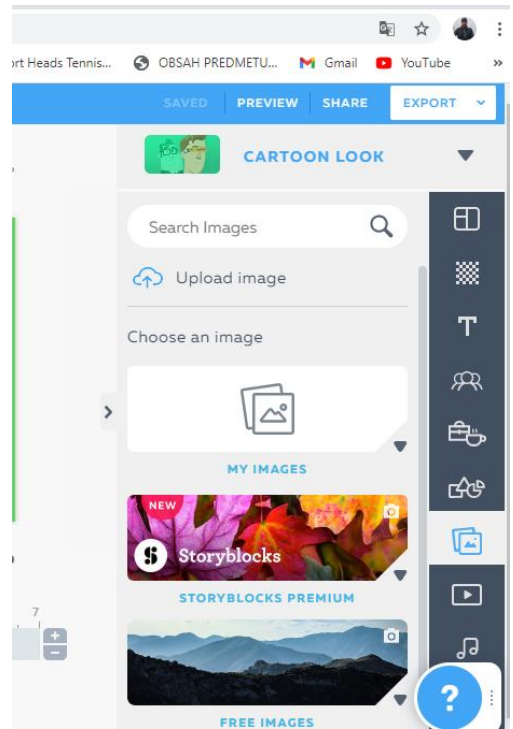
rt Heads Tennis... OBSAH PREDMETU... Gmail YouTube »

SAVED PREVIEW SHARE EXPORT

CARTOON LOOK

Search Images

Upload image

Choose an image

MY IMAGES

NEW

Storyblocks

STORYBLOCKS PREMIUM

FREE IMAGES

7

?